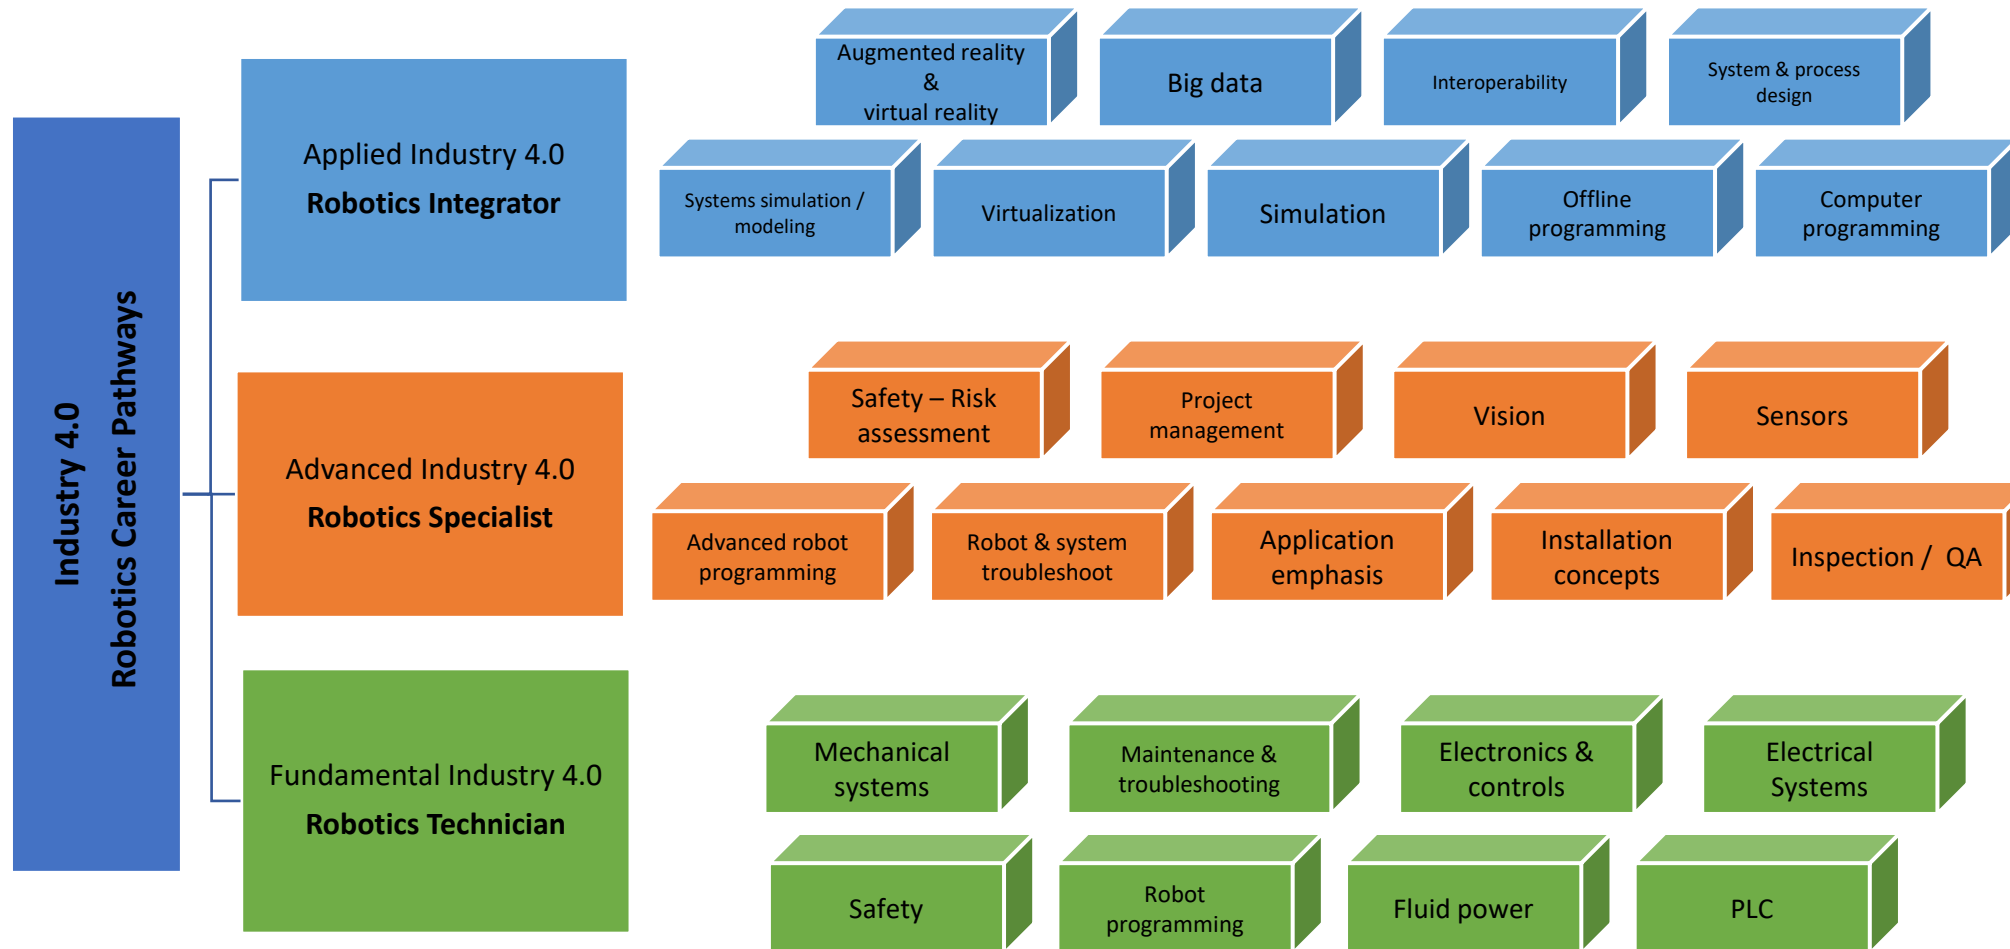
Industry 4.0
Robotics Career Pathways

Applied Industry 4.0
Robotics Integrator

Augmented reality & virtual reality

Big data

Interoperability

System & process design

Systems simulation / modeling

Virtualization

Simulation

Offline programming

Computer programming

Advanced Industry 4.0
Robotics Specialist

Safety – Risk assessment

Project management

Vision

Sensors

Advanced robot programming

Robot & system troubleshoot

Application emphasis

Installation concepts

Inspection / QA

Fundamental Industry 4.0
Robotics Technician

Mechanical systems

Maintenance & troubleshooting

Electronics & controls

Electrical Systems

Safety

Robot programming

Fluid power

PLC